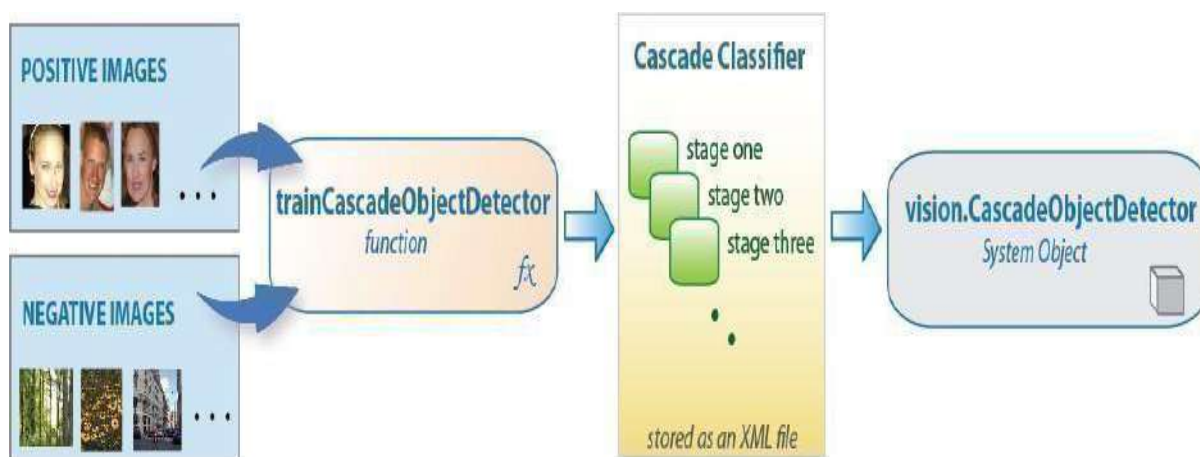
POSITIVE IMAGES

...

NEGATIVE IMAGES

...

trainCascadeObjectDetector
function
$fx$

Cascade Classifier

stage one
stage two
stage three

stored as an XML file

vision.CascadeObjectDetector
System Object